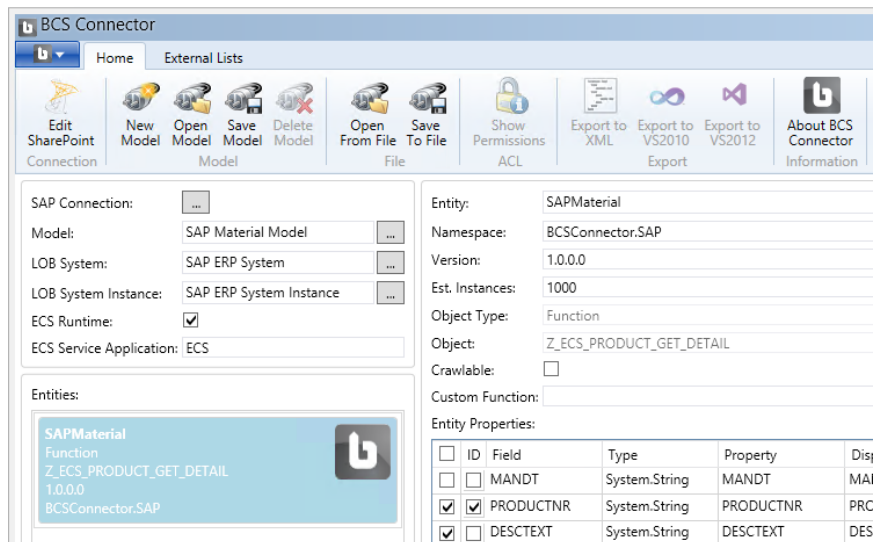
BCS Connector

Home External Lists

Edit SharePoint
Connection

New Model Open Model Save Model Delete Model
Model

Open From File Save To File
File

Show Permissions
ACL

Export to XML Export to VS2010 Export to VS2012
Export

About BCS Connector
Information

SAP Connection: ...
Model: SAP Material Model ...
LOB System: SAP ERP System ...
LOB System Instance: SAP ERP System Instance ...
ECS Runtime: ✓
ECS Service Application: ECS

Entities:

SAPMaterial
Function
Z_ECS_PRODUCT_GET_DETAIL
1.0.0.0
BCSConnector.SAP

Entity: SAPMaterial
Namespace: BCSConnector.SAP
Version: 1.0.0.0
Est. Instances: 1000
Object Type: Function
Object: Z_ECS_PRODUCT_GET_DETAIL
Crawlable:
Custom Function:
Entity Properties:

| | ID | Field | Type | Property | Disp |
|---|---|---|---|---|---|
| | | MANDT | System.String | MANDT | MAI |
| ✓ | ✓ | PRODUCTNR | System.String | PRODUCTNR | PRO |
| ✓ | | DESCTEXT | System.String | DESCTEXT | DES |